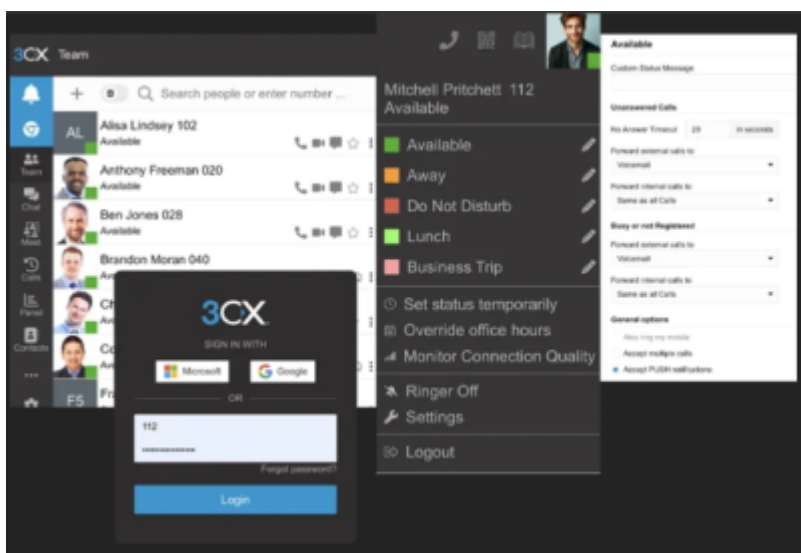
3CX Team

Search people or enter number ...

Team
Chat
Meet
Calls
Panel
Contacts
...

AL Alisa Lindsey 102
Available

Anthony Freeman 020
Available

Ben Jones 028
Available

Brandon Moran 040
Av

Ch
Av

Co
Av

FS Fr

3CX
SIGN IN WITH
Microsoft
Google
OR
112
••••••••••
Forgot password?
Login

Mitchell Pritchett 112
Available

Available
Away
Do Not Disturb
Lunch
Business Trip

Set status temporarily
Override office hours
Monitor Connection Quality

Ringer Off
Settings

Logout

Available
Custom Status Message

Unanswered Calls
No Answer Timeout 20 in seconds
Forward external calls to
Voicemail
Forward internal calls to
Same as all Calls

Busy or not Registered
Forward external calls to
Voicemail
Forward internal calls to
Same as all Calls

General options
Also ring my mobile
Accept multiple calls
Accept PUSH notifications